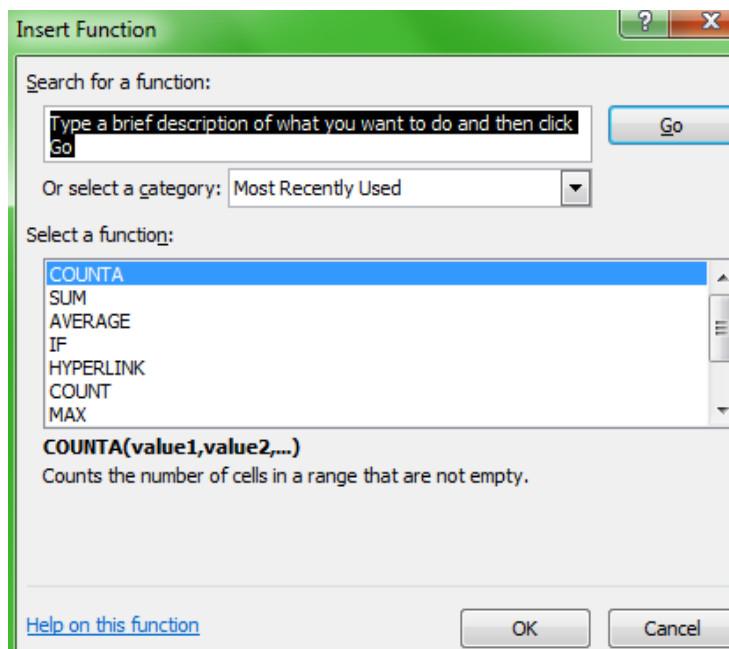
Insert Function

?

X

Search for a function:

Type a brief description of what you want to do and then click Go

Go

Or select a category: Most Recently Used

Select a function:

COUNTA
SUM
AVERAGE
IF
HYPERLINK
COUNT
MAX

COUNTA(value1,value2,...)

Counts the number of cells in a range that are not empty.

Help on this function

OK

Cancel